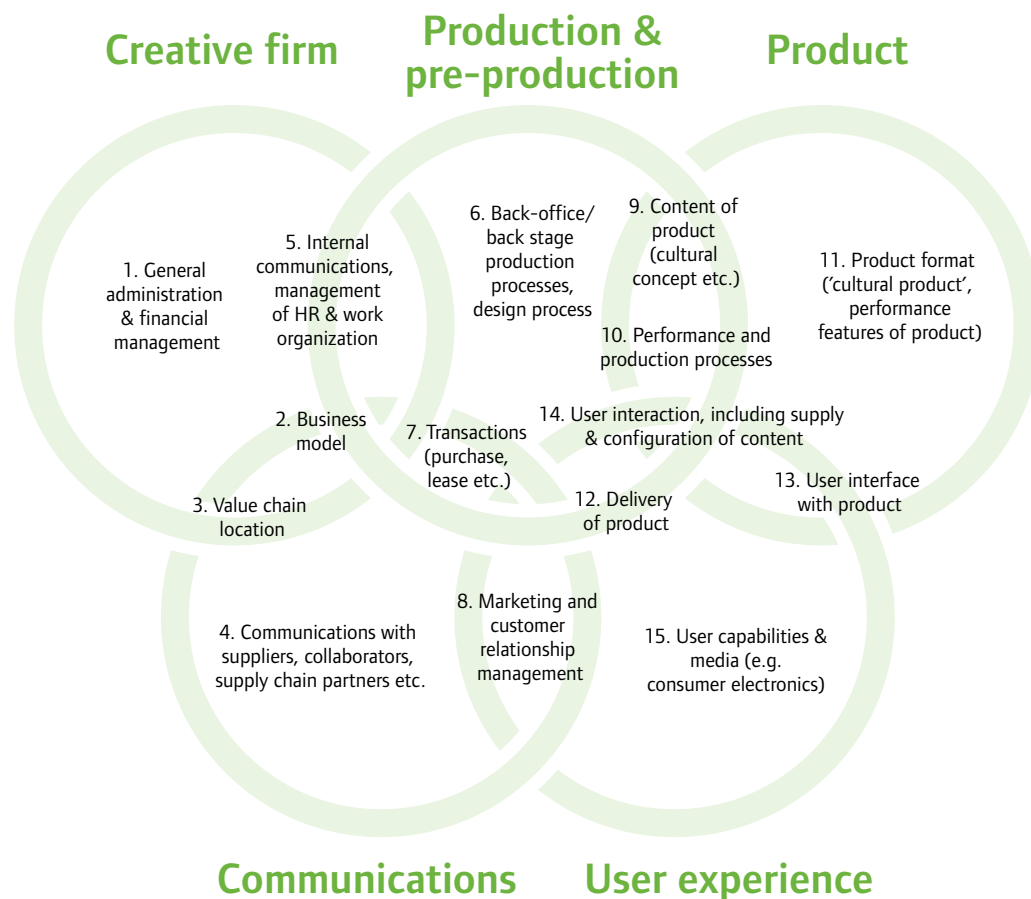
Creative firm

Production & pre-production

Product

1. General administration & financial management

5. Internal communications, management of HR & work organization

6. Back-office/ back stage production processes, design process

9. Content of product (cultural concept etc.)

11. Product format ('cultural product', performance features of product)

10. Performance and production processes

2. Business model

7. Transactions (purchase, lease etc.)

14. User interaction, including supply & configuration of content

13. User interface with product

3. Value chain location

12. Delivery of product

4. Communications with suppliers, collaborators, supply chain partners etc.

8. Marketing and customer relationship management

15. User capabilities & media (e.g. consumer electronics)

Communications

User experience